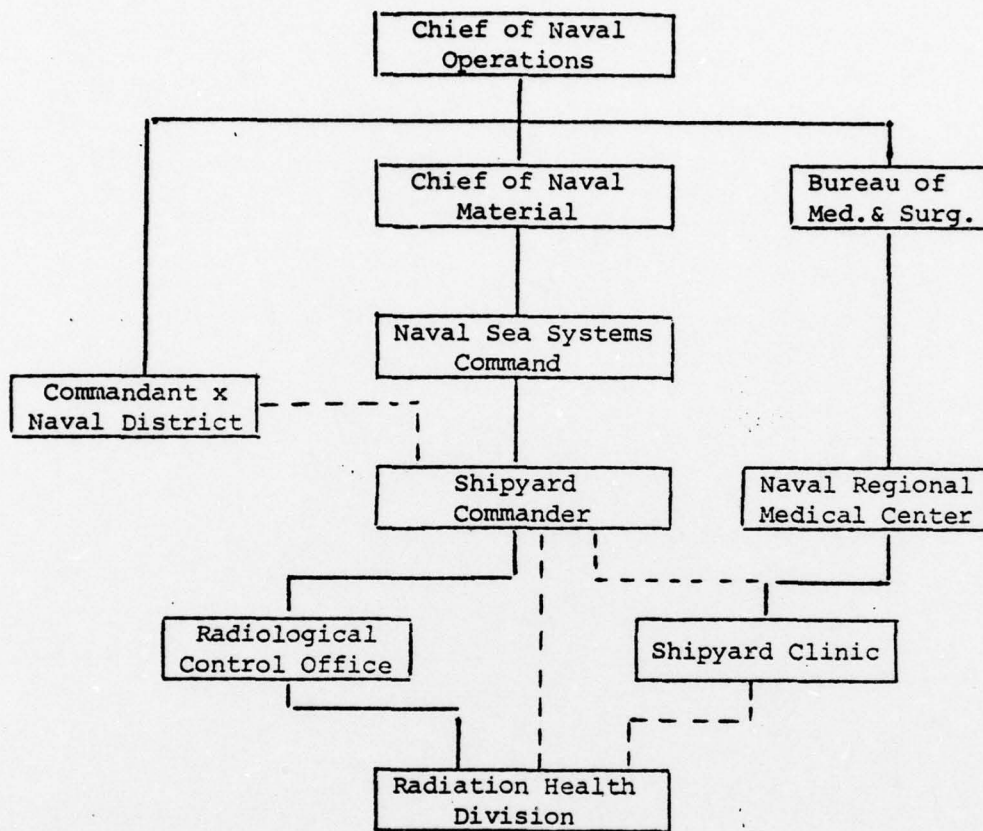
Chief of Naval Operations

Chief of Naval Material

Bureau of Med.& Surg.

Naval Sea Systems Command

Commandant x Naval District

Shipyard Commander

Naval Regional Medical Center

Radiological Control Office

Shipyard Clinic

Radiation Health Division